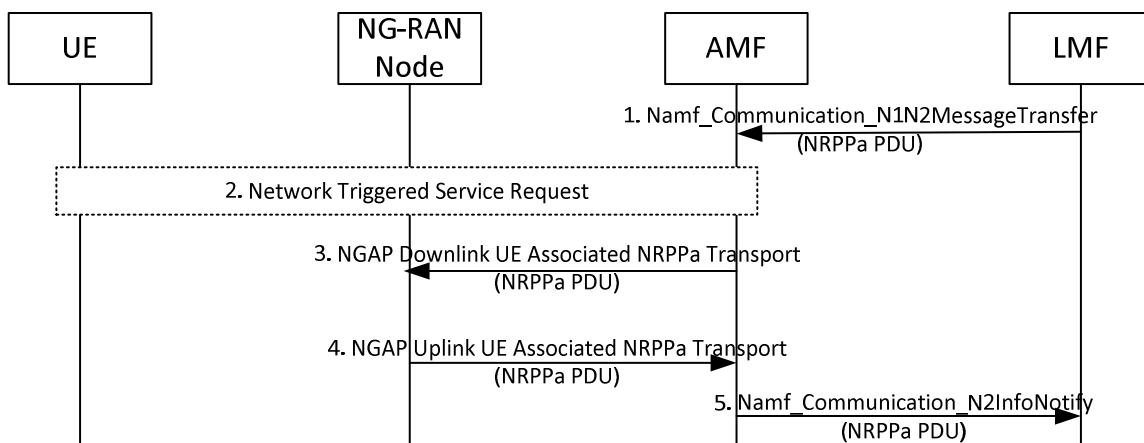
UE

NG-RAN Node

AMF

LMF

1. Namf_Communication_N1N2MessageTransfer (NRPPa PDU)

2. Network Triggered Service Request

3. NGAP Downlink UE Associated NRPPa Transport (NRPPa PDU)

4. NGAP Uplink UE Associated NRPPa Transport (NRPPa PDU)

5. Namf_Communication_N2InfoNotify (NRPPa PDU)